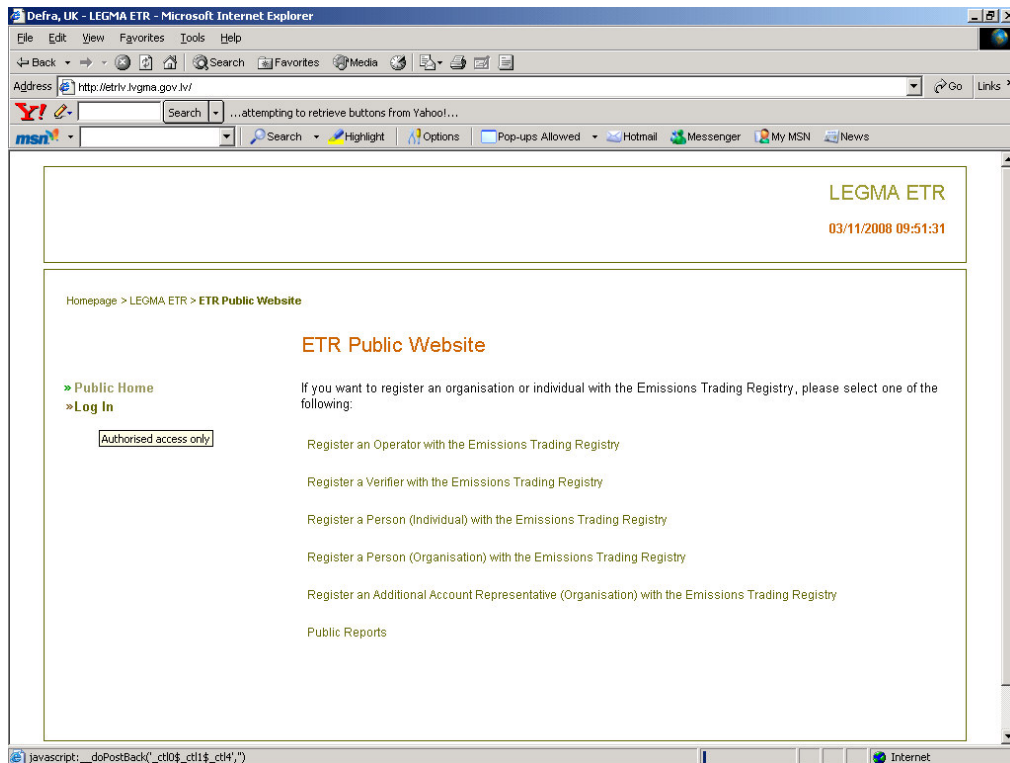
Defra, UK - LEGMA ETR - Microsoft Internet Explorer

File Edit View Favorites Tools Help

Back Search Favorites Media

Address http://etrlv.lvgma.gov.lv/ Go Links

Search ...attempting to retrieve buttons from Yahoo!...

msn Search Highlight Options Pop-ups Allowed Hotmail Messenger My MSN News

LEGMA ETR

03/11/2008 09:51:31

Homepage > LEGMA ETR > ETR Public Website

ETR Public Website

» Public Home
»Log In

Authorised access only

If you want to register an organisation or individual with the Emissions Trading Registry, please select one of the following:

Register an Operator with the Emissions Trading Registry

Register a Verifier with the Emissions Trading Registry

Register a Person (Individual) with the Emissions Trading Registry

Register a Person (Organisation) with the Emissions Trading Registry

Register an Additional Account Representative (Organisation) with the Emissions Trading Registry

Public Reports

javascript:__doPostBack('_ctl0$_ctl1$_ctl4','')

Internet